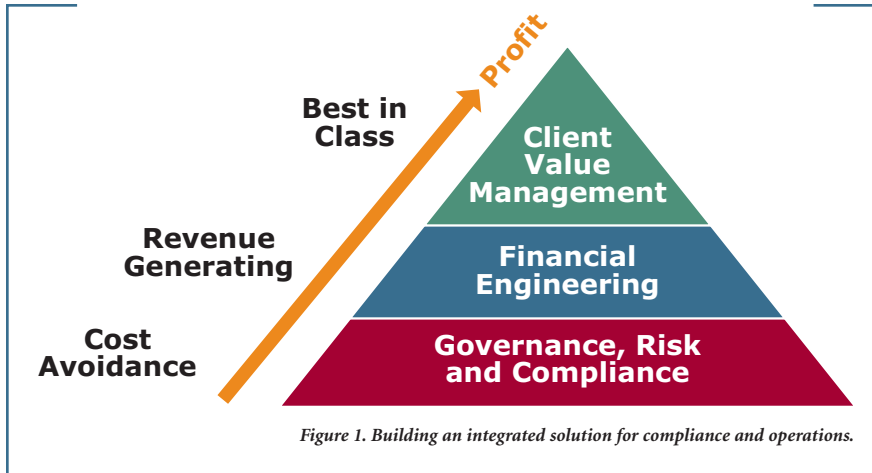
Profit

Best in Class

Revenue Generating

Cost Avoidance

Client Value Management

Financial Engineering

Governance, Risk and Compliance

Figure 1. Building an integrated solution for compliance and operations.